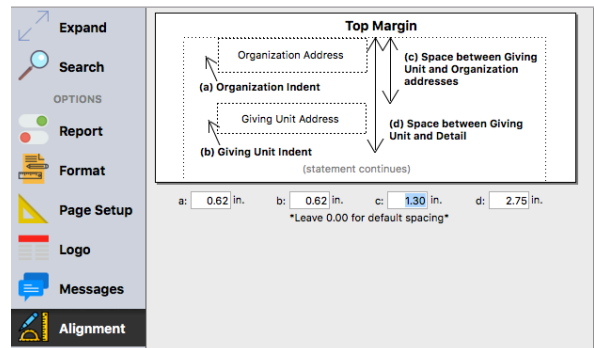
Expand

Search

OPTIONS

Report

Format

Page Setup

Logo

Messages

Alignment

Top Margin

Organization Address

(a) Organization Indent

Giving Unit Address

(b) Giving Unit Indent

(c) Space between Giving Unit and Organization addresses

(d) Space between Giving Unit and Detail

(statement continues)

a: 0.62 in. b: 0.62 in. c: 1.30 in. d: 2.75 in.

*Leave 0.00 for default spacing*